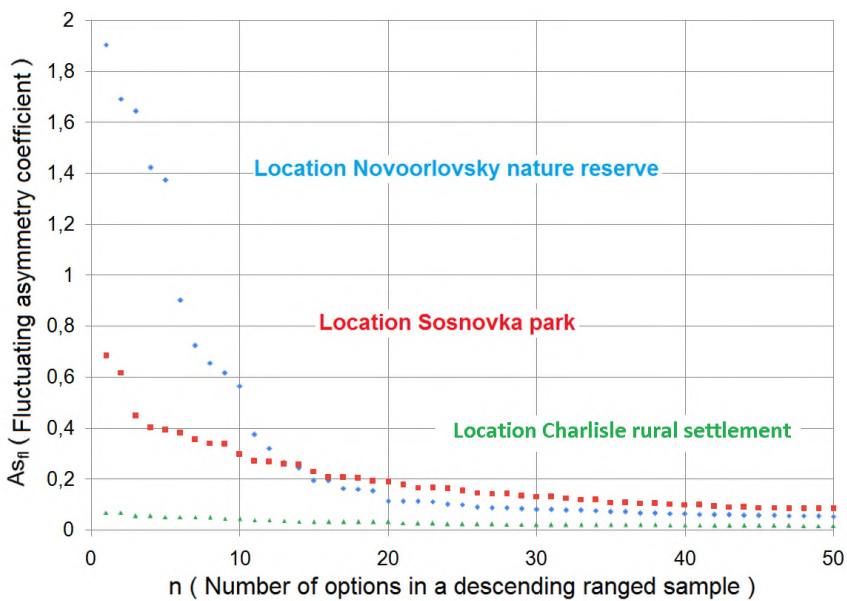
2
1,8
1,6
1,4
1,2
1
0,8
0,6
0,4
0,2
0

Location Novoorlovsky nature reserve

Location Sosnovka park

Location Charlisle rural settlement

$As_{fl}$ ( Fluctuating asymmetry coefficient )

0 10 20 30 40 50

n ( Number of options in a descending ranged sample )